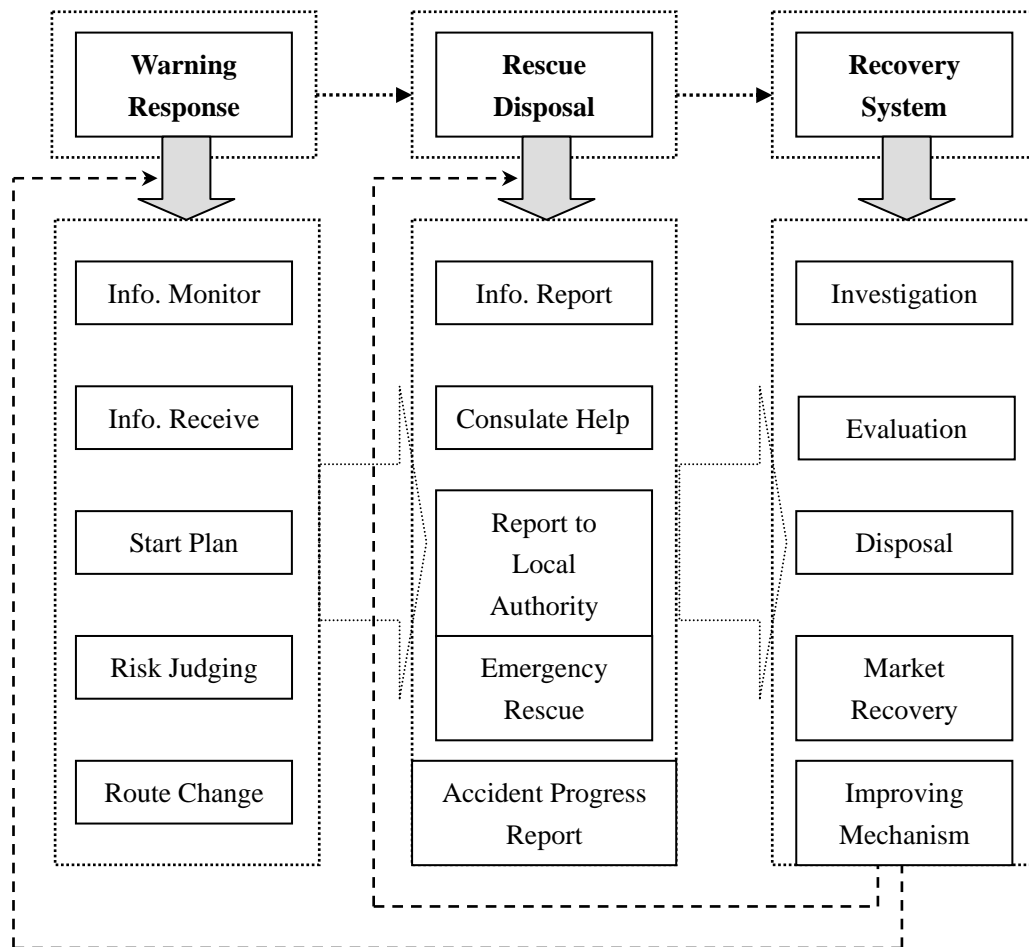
Warning Response

Rescue Disposal

Recovery System

Info. Monitor

Info. Receive

Start Plan

Risk Judging

Route Change

Info. Report

Consulate Help

Report to Local Authority

Emergency Rescue

Accident Progress Report

Investigation

Evaluation

Disposal

Market Recovery

Improving Mechanism